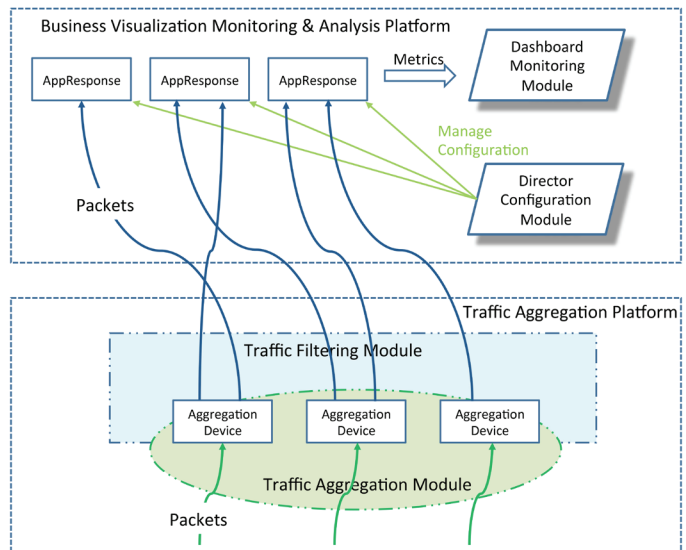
Business Visualization Monitoring & Analysis Platform

AppResponse

AppResponse

AppResponse

Metrics

Dashboard Monitoring Module

Manage Configuration

Packets

Director Configuration Module

Traffic Aggregation Platform

Traffic Filtering Module

Aggregation Device

Aggregation Device

Aggregation Device

Traffic Aggregation Module

Packets